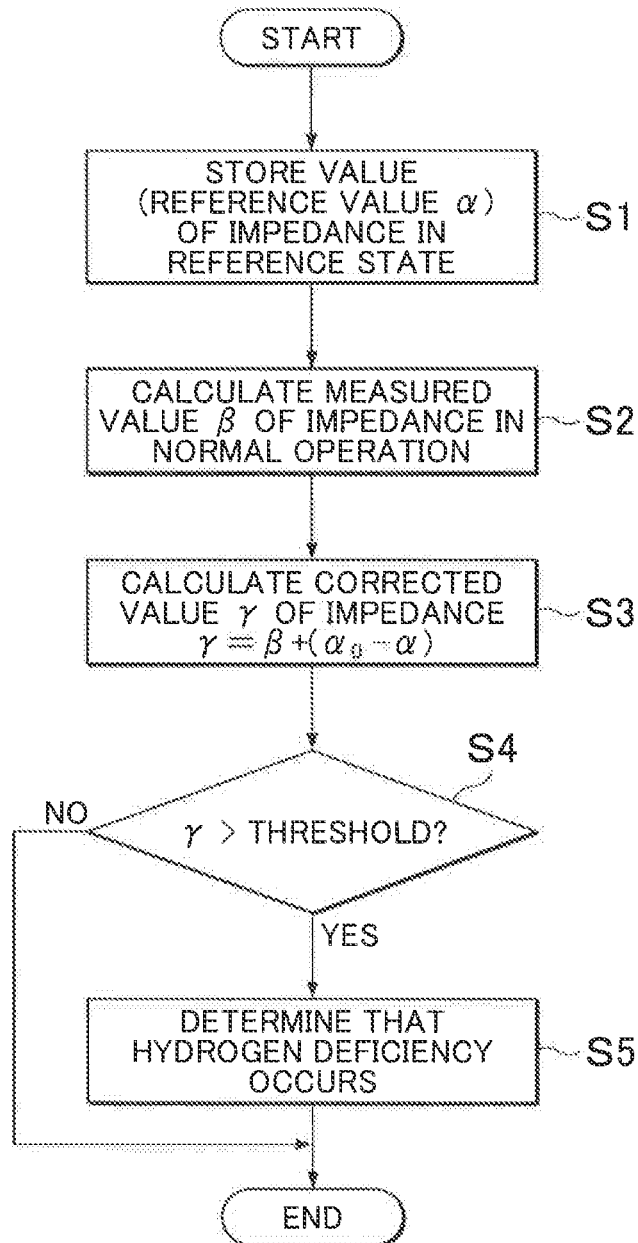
START

STORE VALUE (REFERENCE VALUE $\alpha$) OF IMPEDANCE IN REFERENCE STATE

S1

CALCULATE MEASURED VALUE $\beta$ OF IMPEDANCE IN NORMAL OPERATION

S2

CALCULATE CORRECTED VALUE $\gamma$ OF IMPEDANCE $\gamma = \beta + (\alpha_0 - \alpha)$

S3

S4

$\gamma$ > THRESHOLD?

NO

YES

DETERMINE THAT HYDROGEN DEFICIENCY OCCURS

S5

END